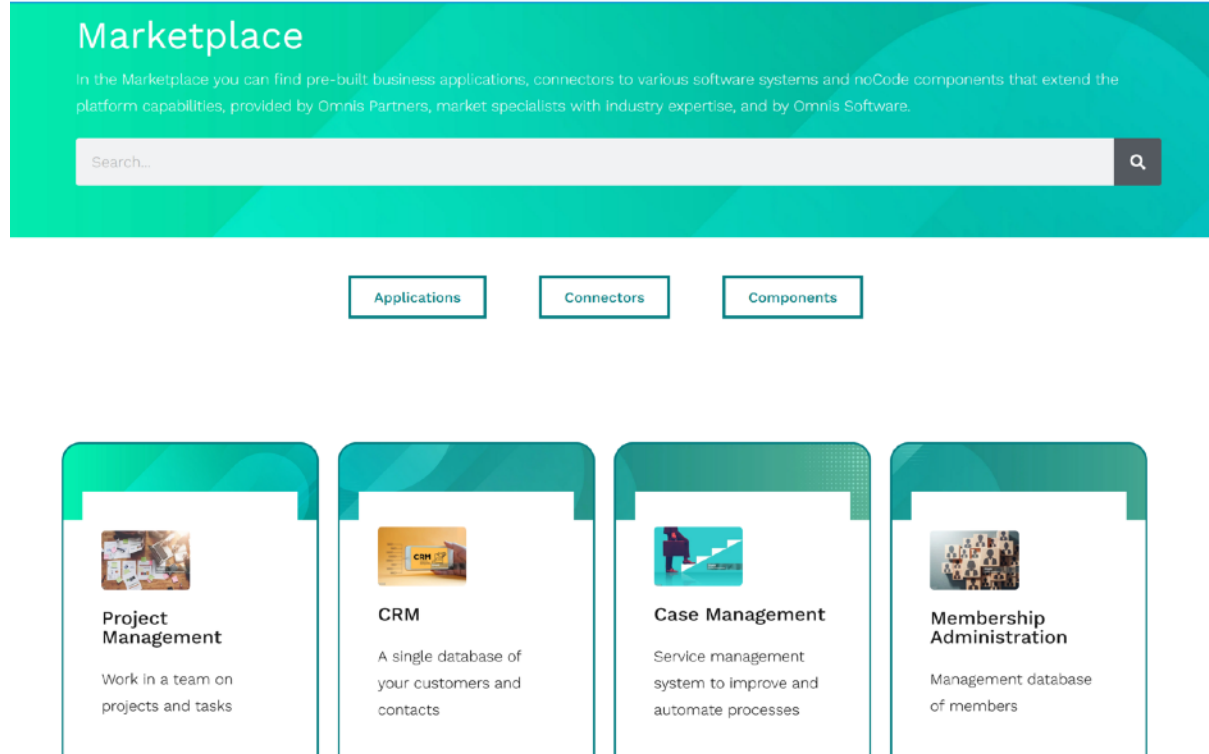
Marketplace

In the Marketplace you can find pre-built business applications, connectors to various software systems and noCode components that extend the platform capabilities, provided by Omnis Partners, market specialists with industry expertise, and by Omnis Software.

Search...

Applications

Connectors

Components

Project Management

Work in a team on projects and tasks

CRM

A single database of your customers and contacts

Case Management

Service management system to improve and automate processes

Membership Administration

Management database of members